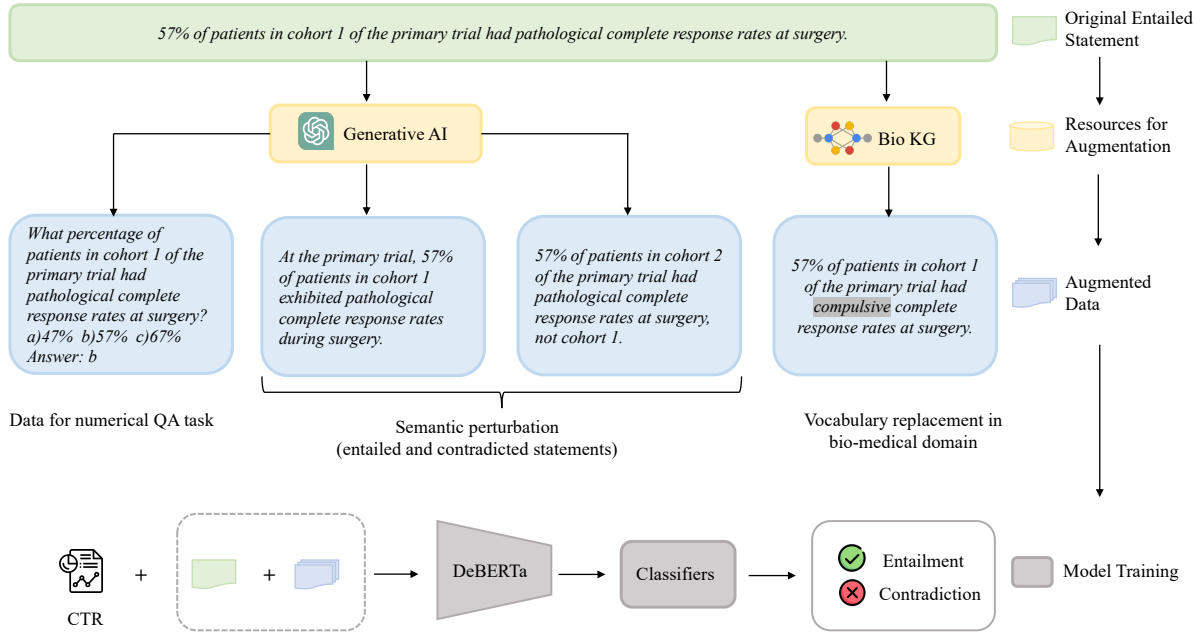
57% of patients in cohort 1 of the primary trial had pathological complete response rates at surgery.

Original Entailed Statement

Generative AI

Bio KG

Resources for Augmentation

What percentage of patients in cohort 1 of the primary trial had pathological complete response rates at surgery? a)47% b)57% c)67% Answer: b

At the primary trial, 57% of patients in cohort 1 exhibited pathological complete response rates during surgery.

57% of patients in cohort 2 of the primary trial had pathological complete response rates at surgery, not cohort 1.

57% of patients in cohort 1 of the primary trial had compulsive complete response rates at surgery.

Augmented Data

Data for numerical QA task

Semantic perturbation (entailed and contradicted statements)

Vocabulary replacement in bio-medical domain

CTR

+

+

DeBERTa

Classifiers

Entailment

Contradiction

Model Training